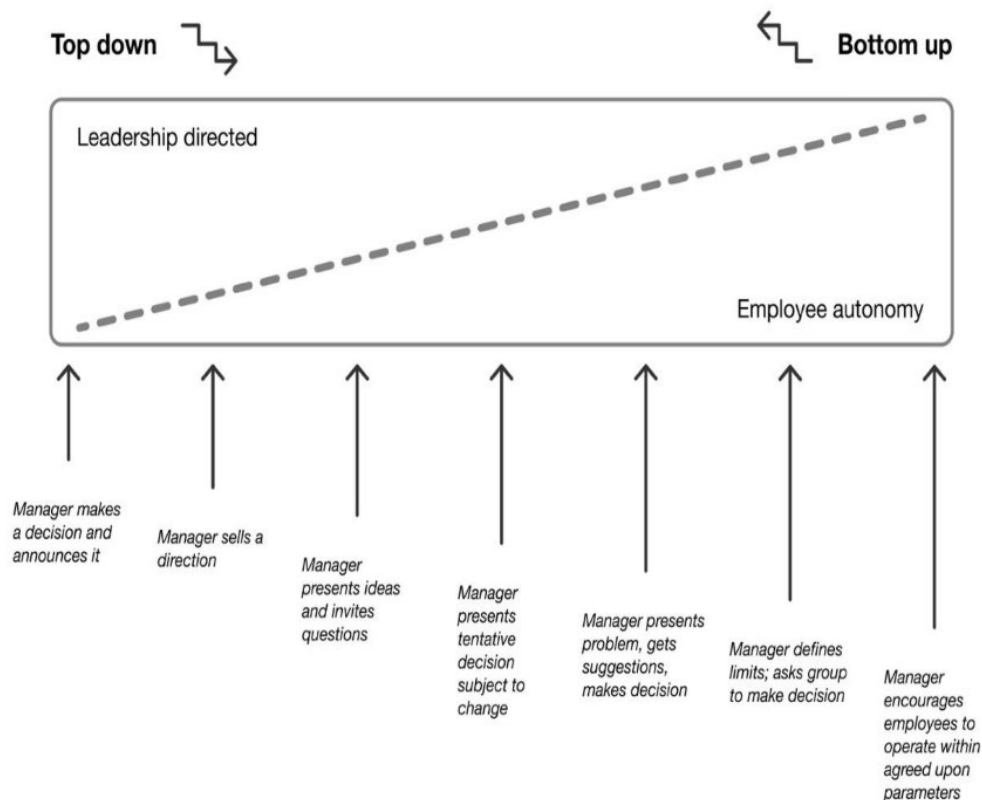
Top down

Bottom up

Leadership directed

Employee autonomy

Manager makes a decision and announces it

Manager sells a direction

Manager presents ideas and invites questions

Manager presents tentative decision subject to change

Manager presents problem, gets suggestions, makes decision

Manager defines limits; asks group to make decision

Manager encourages employees to operate within agreed upon parameters